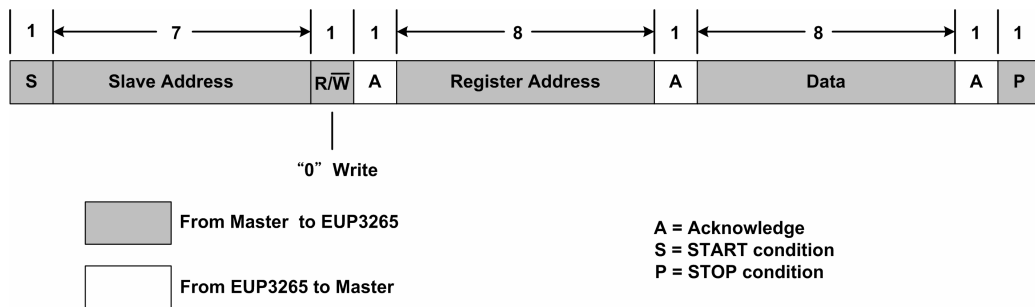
| 1 | 7 | 1 | 1 | 8 | 1 | 8 | 1 | 1 |
|---|---|---|---|---|---|---|---|---|
| S | Slave Address | R/$\overline{W}$ | A | Register Address | A | Data | A | P |

“0” Write

From Master to EUP3265

From EUP3265 to Master

A = Acknowledge
S = START condition
P = STOP condition